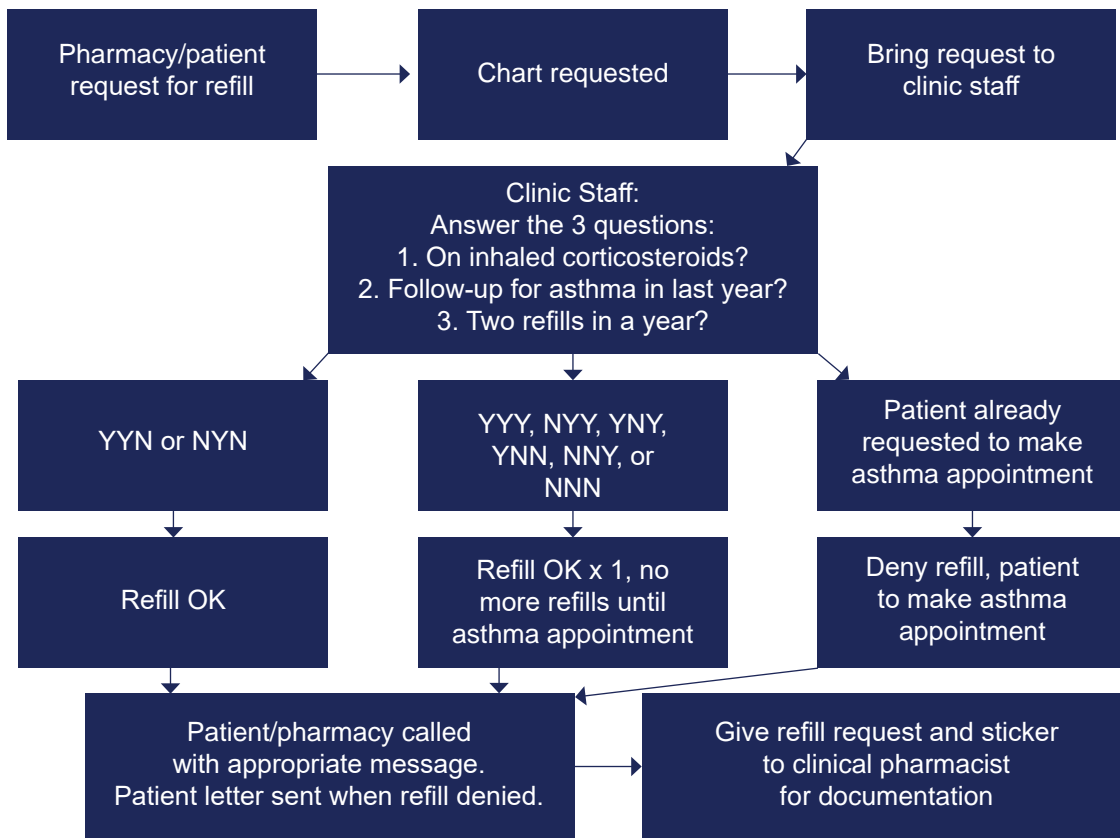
Pharmacy/patient request for refill

Chart requested

Bring request to clinic staff

Clinic Staff:
Answer the 3 questions:
1. On inhaled corticosteroids?
2. Follow-up for asthma in last year?
3. Two refills in a year?

YYN or NYN

YYY, NYY, YNY, YNN, NNY, or NNN

Patient already requested to make asthma appointment

Refill OK

Refill OK x 1, no more refills until asthma appointment

Deny refill, patient to make asthma appointment

Patient/pharmacy called with appropriate message. Patient letter sent when refill denied.

Give refill request and sticker to clinical pharmacist for documentation